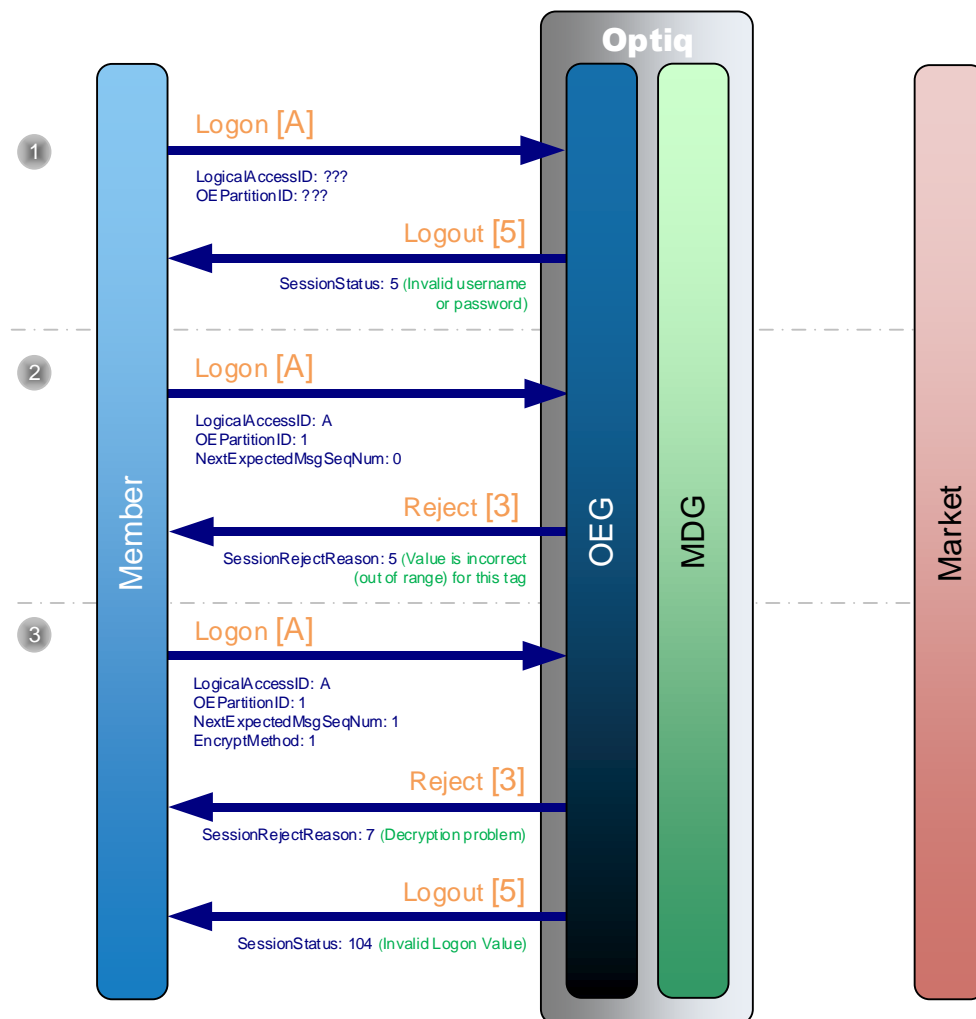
Optiq

Member

OEG

MDG

Market

1

Logon [A]

LogicalAccessID: ???
OEPartitionID: ???

Logout [5]

SessionStatus: 5 (Invalid username or password)

2

Logon [A]

LogicalAccessID: A
OEPartitionID: 1
NextExpectedMsgSeqNum: 0

Reject [3]

SessionRejectReason: 5 (Value is incorrect (out of range) for this tag

3

Logon [A]

LogicalAccessID: A
OEPartitionID: 1
NextExpectedMsgSeqNum: 1
EncryptMethod: 1

Reject [3]

SessionRejectReason: 7 (Decryption problem)

Logout [5]

SessionStatus: 104 (Invalid Logon Value)